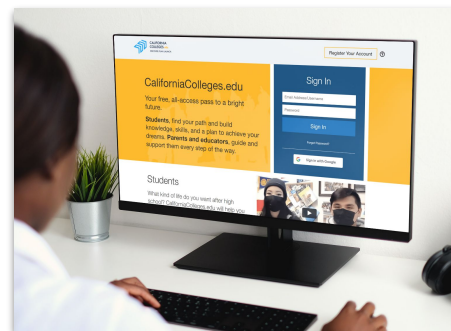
CALIFORNIA COLLEGES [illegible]

Register Your Account

CaliforniaColleges.edu

Your free, all-access pass to a bright future.

Students, find your path and build knowledge, skills, and a plan to achieve your dreams. Parents and educators, guide and support them every step of the way.

Sign In

Email Address/Username

Password

Sign In

Forgot Password

Sign in with Google

Students

What kind of life do you want after high school? CaliforniaColleges.edu will help you